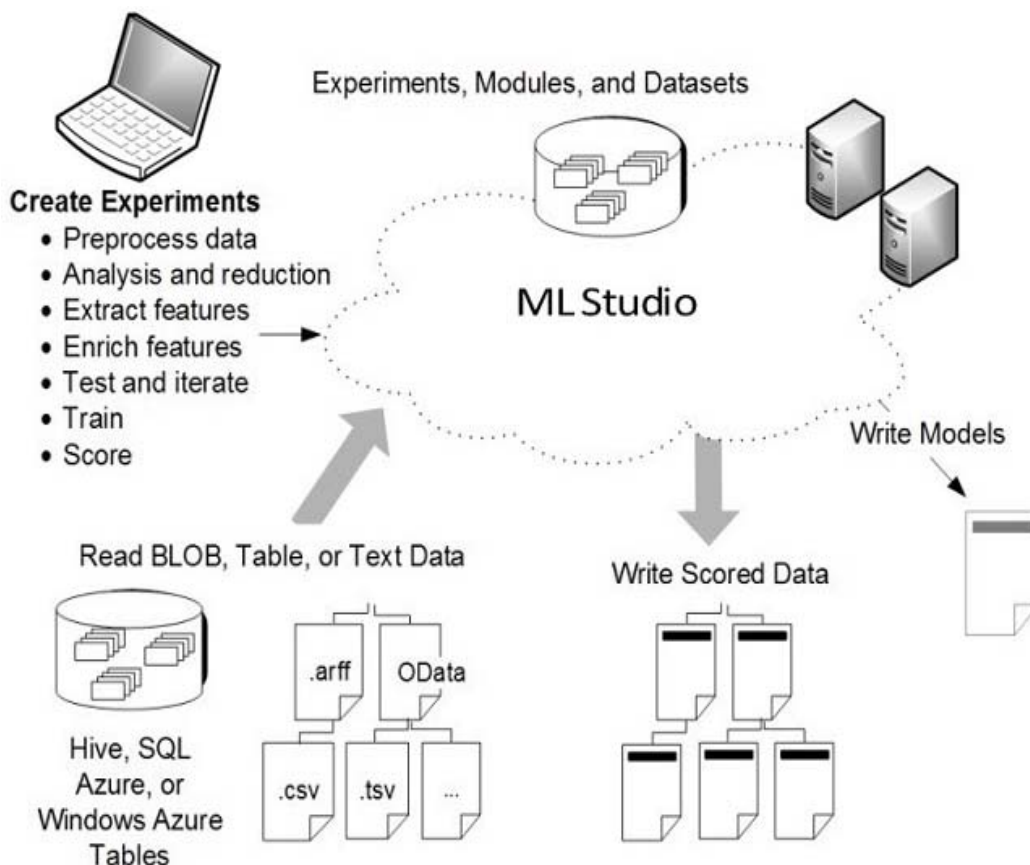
Create Experiments
- Preprocess data
- Analysis and reduction
- Extract features
- Enrich features
- Test and iterate
- Train
- Score

Experiments, Modules, and Datasets

ML Studio

Write Models

Read BLOB, Table, or Text Data

Write Scored Data

Hive, SQL Azure, or Windows Azure Tables

.arff

OData

.csv

.tsv

...